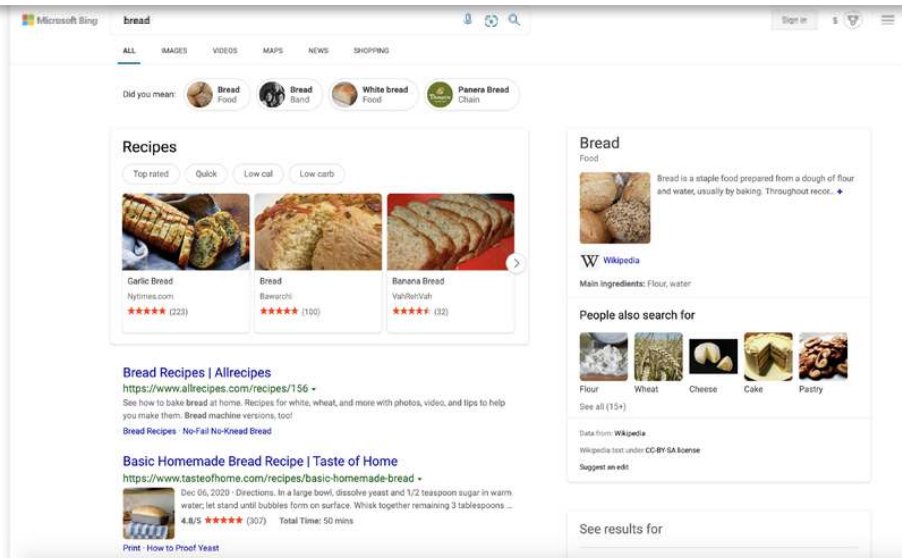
Microsoft Bing

bread

Sign in 5

ALL IMAGES VIDEOS MAPS NEWS SHOPPING

Did you mean: Bread Food | Bread Band | White bread Food | Panera Bread Chain

Recipes

Top rated | Quick | Low cal | Low carb

Garlic Bread
Nytimes.com
★★★★★ (223)

Bread
Bawarchi
★★★★★ (100)

Banana Bread
VahRehVah
★★★★★ (32)

Bread Recipes | Allrecipes
https://www.allrecipes.com/recipes/156 ▾
See how to bake bread at home. Recipes for white, wheat, and more with photos, video, and tips to help you make them. Bread machine versions, too!
Bread Recipes · No-Fail No-Knead Bread

Basic Homemade Bread Recipe | Taste of Home
https://www.tasteofhome.com/recipes/basic-homemade-bread ▾
Dec 06, 2020 · Directions. In a large bowl, dissolve yeast and 1/2 teaspoon sugar in warm water; let stand until bubbles form on surface. Whisk together remaining 3 tablespoons ...
4.8/5 ★★★★★ (307) Total Time: 50 mins
Print · How to Proof Yeast

Bread
Food
Bread is a staple food prepared from a dough of flour and water, usually by baking. Throughout recor... +
Wikipedia
Main ingredients: Flour, water

People also search for
Flour | Wheat | Cheese | Cake | Pastry
See all (15+)

Data from: Wikipedia
Wikipedia text under CC-BY-SA license
Suggest an edit

See results for